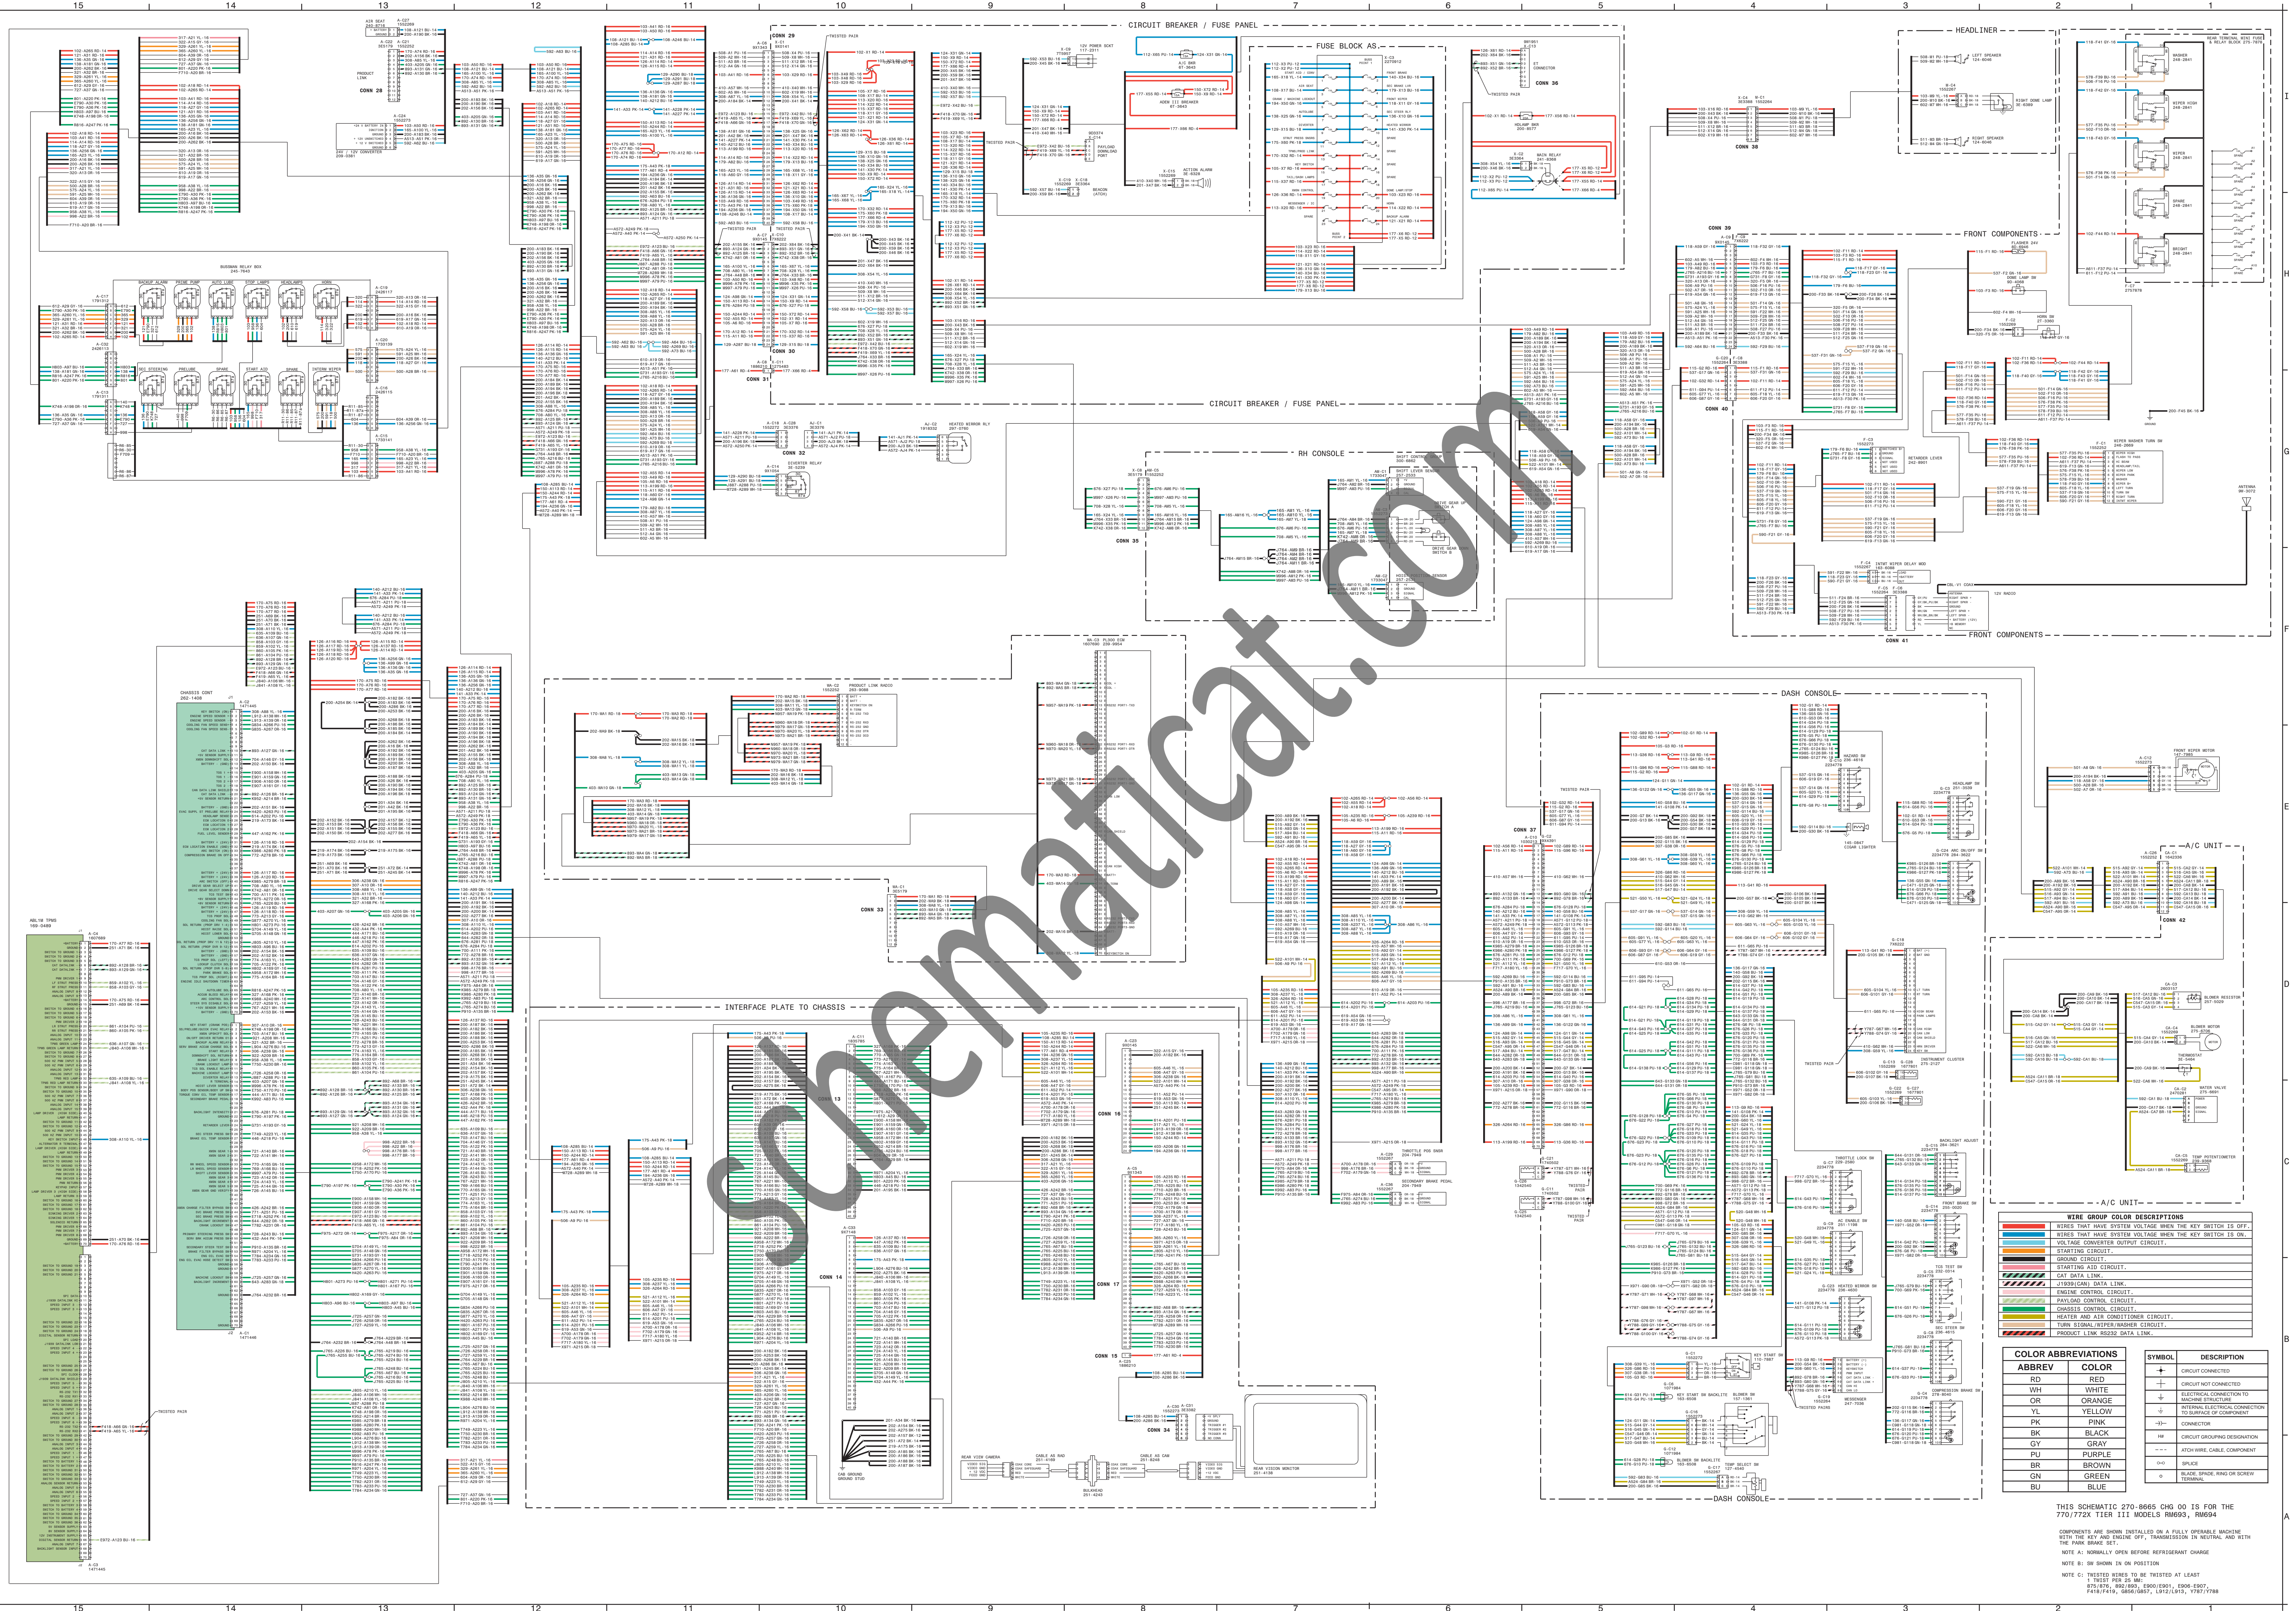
15 14 13 12 11 10 9 8 7 6 5 4 3 2 1

CIRCUIT BREAKER / FUSE PANEL

FUSE BLOCK AS.

HEADLINER

FRONT COMPONENTS

CIRCUIT BREAKER / FUSE PANEL

RH CONSOLE

FRONT COMPONENTS

DASH CONSOLE

INTERFACE PLATE TO CHASSIS

A/C UNIT

A/C UNIT

DASH CONSOLE

CONN 28

CONN 29

CONN 30

CONN 31

CONN 32

CONN 33

CONN 34

CONN 35

CONN 36

CONN 37

CONN 38

CONN 39

CONN 40

CONN 41

CONN 42

CONN 13

CONN 14

CONN 15

CONN 16

CONN 17

schematicat.com

WIRE GROUP COLOR DESCRIPTIONS
WIRES THAT HAVE SYSTEM VOLTAGE WHEN THE KEY SWITCH IS OFF.
WIRES THAT HAVE SYSTEM VOLTAGE WHEN THE KEY SWITCH IS ON.
VOLTAGE CONVERTER OUTPUT CIRCUIT.
STARTING CIRCUIT.
GROUND CIRCUIT.
STARTING AID CIRCUIT.
CAT DATA LINK.
J1939(CAN) DATA LINK.
ENGINE CONTROL CIRCUIT.
PAYLOAD CONTROL CIRCUIT.
CHASSIS CONTROL CIRCUIT.
HEATER AND AIR CONDITIONER CIRCUIT.
TURN SIGNAL/WIPER/WASHER CIRCUIT.
PRODUCT LINK RS232 DATA LINK.

COLOR ABBREVIATIONS
| ABBREV | COLOR |
|---|---|
| RD | RED |
| WH | WHITE |
| OR | ORANGE |
| YL | YELLOW |
| PK | PINK |
| BK | BLACK |
| GY | GRAY |
| PU | PURPLE |
| BR | BROWN |
| GN | GREEN |
| BU | BLUE |

| SYMBOL | DESCRIPTION |
|---|---|
| | CIRCUIT CONNECTED |
| | CIRCUIT NOT CONNECTED |
| | ELECTRICAL CONNECTION TO MACHINE STRUCTURE |
| | INTERNAL ELECTRICAL CONNECTION TO SURFACE OF COMPONENT |
| | CONNECTOR |
| | CIRCUIT GROUPING DESIGNATION |
| | ATCH WIRE, CABLE, COMPONENT |
| | SPLICE |
| | BLADE, SPADE, RING OR SCREW TERMINAL |

THIS SCHEMATIC 270-8665 CHG 00 IS FOR THE 770/772X TIER III MODELS RM693, RM694

COMPONENTS ARE SHOWN INSTALLED ON A FULLY OPERABLE MACHINE WITH THE KEY AND ENGINE OFF, TRANSMISSION IN NEUTRAL AND WITH THE PARK BRAKE SET.

NOTE A: NORMALLY OPEN BEFORE REFRIGERANT CHARGE

NOTE B: SW SHOWN IN ON POSITION

NOTE C: TWISTED WIRES TO BE TWISTED AT LEAST 1 TWIST PER 25 MM:
875/876, 892/893, E900/E901, E906-E907,
F418/F419, G856/G857, L912/L913, Y787/Y788

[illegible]